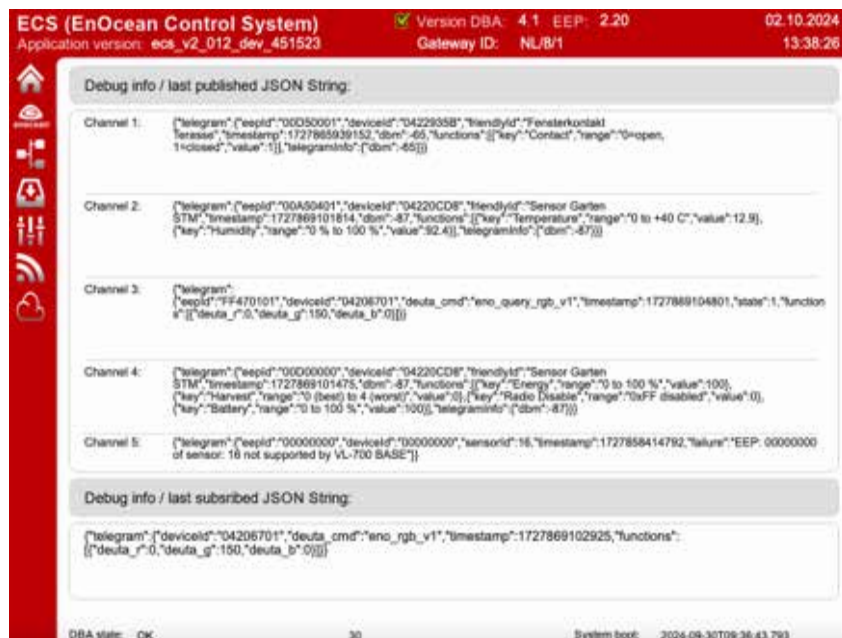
ECS (EnOcean Control System)
Application version: ecs_v2_012_dev_451523

Version DBA: 4.1 EEP: 2.20
Gateway ID: NL/8/1

02.10.2024
13:38:26

Debug info / last published JSON String:

Channel 1: {"telegram":{"eepId":"00D50001","deviceId":"0422935B","friendlyId":"Fensterkontakt Terasse","timestamp":1727865939152,"dbm":-65,"functions":[{"key":"Contact","range":"0=open, 1=closed","value":1}],"telegramInfo":{"dbm":-65}}}

Channel 2: {"telegram":{"eepId":"00A50401","deviceId":"04220CD8","friendlyId":"Sensor Garten STM","timestamp":1727869101814,"dbm":-87,"functions":[{"key":"Temperature","range":"0 to +40 C","value":12.9},{"key":"Humidity","range":"0 % to 100 %","value":92.4}],"telegramInfo":{"dbm":-87}}}

Channel 3: {"telegram":{"eepId":"FF470101","deviceId":"04206701","deuta_cmd":"eno_query_rgb_v1","timestamp":1727869104801,"state":1,"functions":[{"deuta_r":0,"deuta_g":150,"deuta_b":0}]}}

Channel 4: {"telegram":{"eepId":"00D00000","deviceId":"04220CD8","friendlyId":"Sensor Garten STM","timestamp":1727869101475,"dbm":-87,"functions":[{"key":"Energy","range":"0 to 100 %","value":100},{"key":"Harvest","range":"0 (best) to 4 (worst)","value":0},{"key":"Radio Disable","range":"0xFF disabled","value":0},{"key":"Battery","range":"0 to 100 %","value":100}],"telegramInfo":{"dbm":-87}}}

Channel 5: {"telegram":{"eepId":"00000000","deviceId":"00000000","sensorId":16,"timestamp":1727858414792,"failure":"EEP: 00000000 of sensor: 16 not supported by VL-700 BASE"}}

Debug info / last subsribed JSON String:

{"telegram":{"deviceId":"04206701","deuta_cmd":"eno_rgb_v1","timestamp":1727869102925,"functions":[{"deuta_r":0,"deuta_g":150,"deuta_b":0}]}}

DBA state: OK
30
System boot: 2024-09-30T09:36:43.793